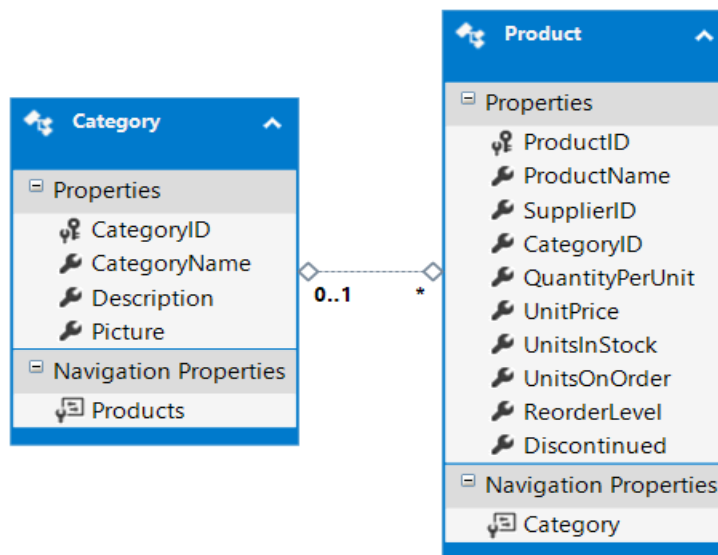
Category

Properties

CategoryID

CategoryName

Description

Picture

Navigation Properties

Products

0..1

*

Product

Properties

ProductID

ProductName

SupplierID

CategoryID

QuantityPerUnit

UnitPrice

UnitsInStock

UnitsOnOrder

ReorderLevel

Discontinued

Navigation Properties

Category